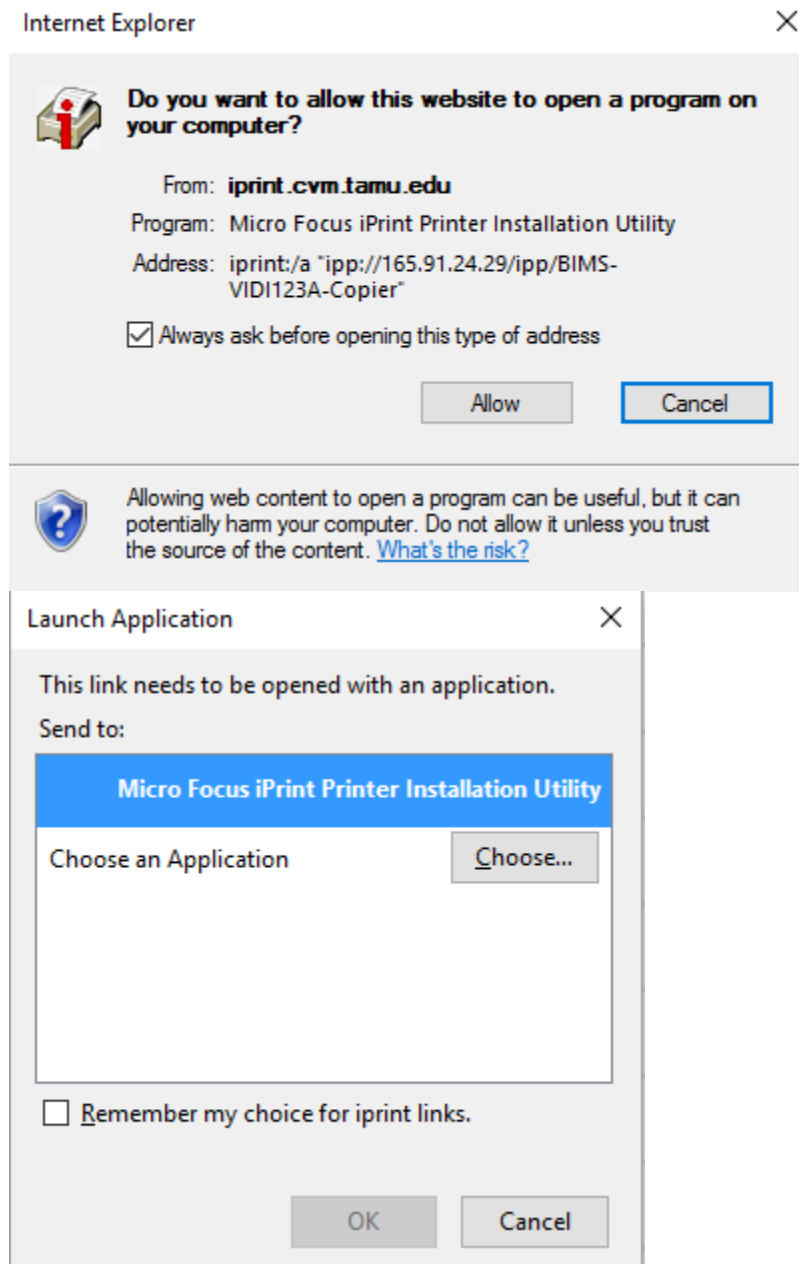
Internet Explorer

Do you want to allow this website to open a program on your computer?

From: iprint.cvm.tamu.edu

Program: Micro Focus iPrint Printer Installation Utility

Address: iprint:/a "ipp://165.91.24.29/ipp/BIMS-VIDI123A-Copier"

Always ask before opening this type of address

Allow

Cancel

Allowing web content to open a program can be useful, but it can potentially harm your computer. Do not allow it unless you trust the source of the content. What's the risk?

Launch Application

This link needs to be opened with an application.

Send to:

Micro Focus iPrint Printer Installation Utility

Choose an Application

Choose...

Remember my choice for iprint links.

OK

Cancel